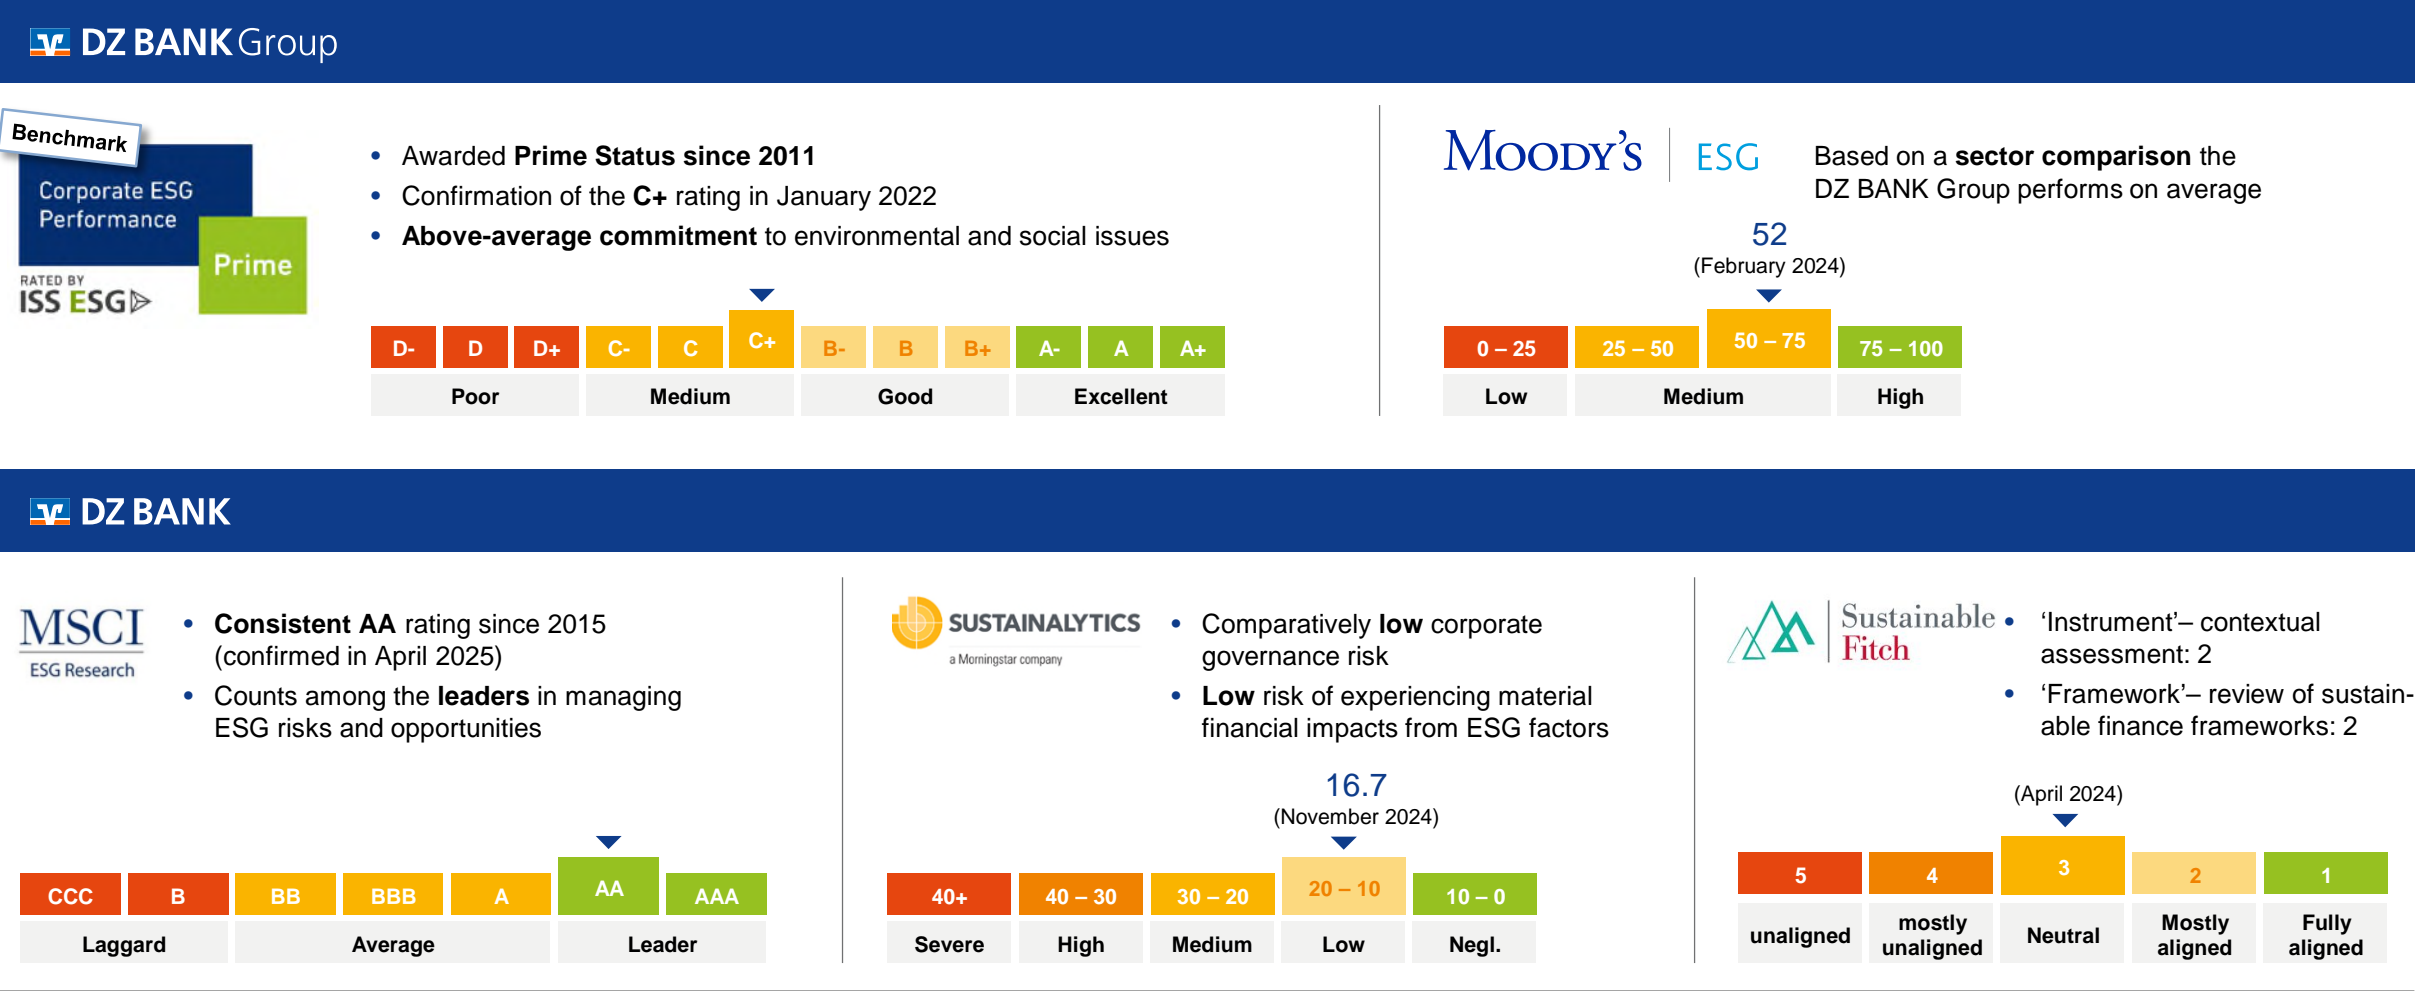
DZ BANK Group

Benchmark
Corporate ESG Performance
Prime
RATED BY
ISS ESG

• Awarded **Prime Status since 2011**
• Confirmation of the **C+** rating in January 2022
• **Above-average commitment** to environmental and social issues

| D- | D | D+ | C- | C | C+ | B- | B | B+ | A- | A | A+ |
|---|---|---|---|---|---|---|---|---|---|---|---|
| Poor | | | Medium | | | Good | | | Excellent | | |

MOODY'S | ESG

Based on a **sector comparison** the DZ BANK Group performs on average

52
(February 2024)

| 0 – 25 | 25 – 50 | 50 – 75 | 75 – 100 |
|---|---|---|---|
| Low | Medium | | High |

DZ BANK

MSCI
ESG Research

• **Consistent AA** rating since 2015 (confirmed in April 2025)
• Counts among the **leaders** in managing ESG risks and opportunities

| CCC | B | BB | BBB | A | AA | AAA |
|---|---|---|---|---|---|---|
| Laggard | | Average | | | Leader | |

SUSTAINALYTICS
a Morningstar company

• Comparatively **low** corporate governance risk
• **Low** risk of experiencing material financial impacts from ESG factors

16.7
(November 2024)

| 40+ | 40 – 30 | 30 – 20 | 20 – 10 | 10 – 0 |
|---|---|---|---|---|
| Severe | High | Medium | Low | Negl. |

Sustainable Fitch

• 'Instrument'– contextual assessment: 2
• 'Framework'– review of sustainable finance frameworks: 2

(April 2024)

| 5 | 4 | 3 | 2 | 1 |
|---|---|---|---|---|
| unaligned | mostly unaligned | Neutral | Mostly aligned | Fully aligned |